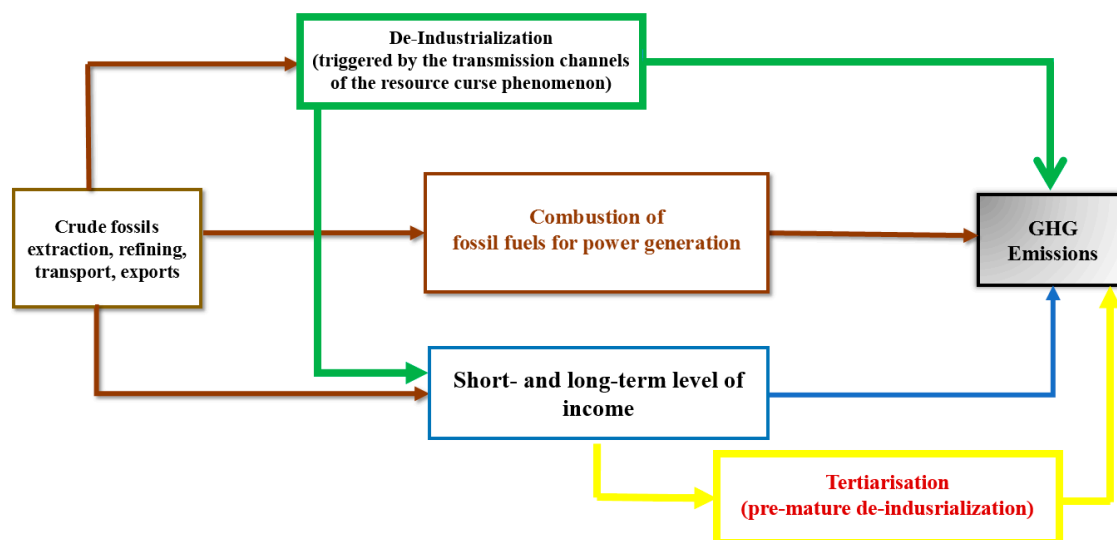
De-Industrialization
(triggered by the transmission channels of the resource curse phenomenon)

Crude fossils extraction, refining, transport, exports

Combustion of fossil fuels for power generation

GHG Emissions

Short- and long-term level of income

Tertiarisation
(pre-mature de-indusrialization)